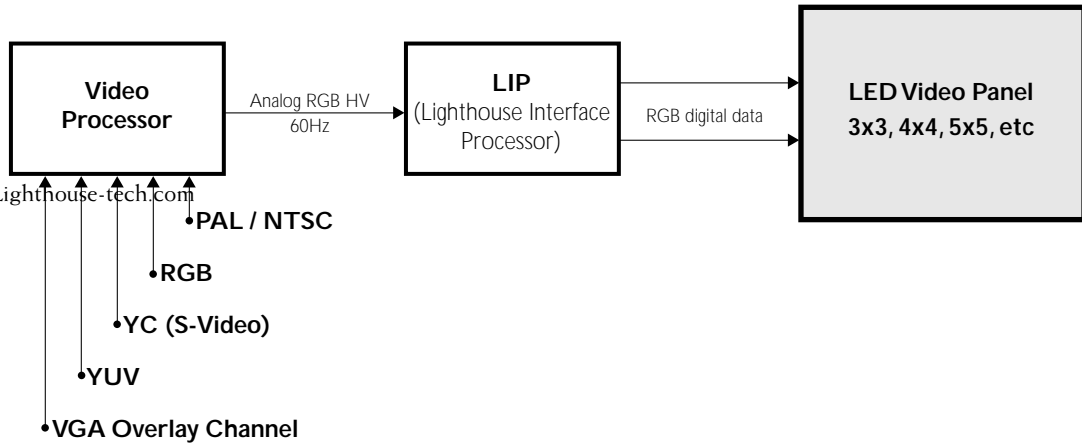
Video Processor

Analog RGB HV
60Hz

LIP
(Lighthouse Interface Processor)

RGB digital data

LED Video Panel
3x3, 4x4, 5x5, etc

Lighthouse-tech.com

PAL / NTSC

RGB

YC (S-Video)

YUV

VGA Overlay Channel